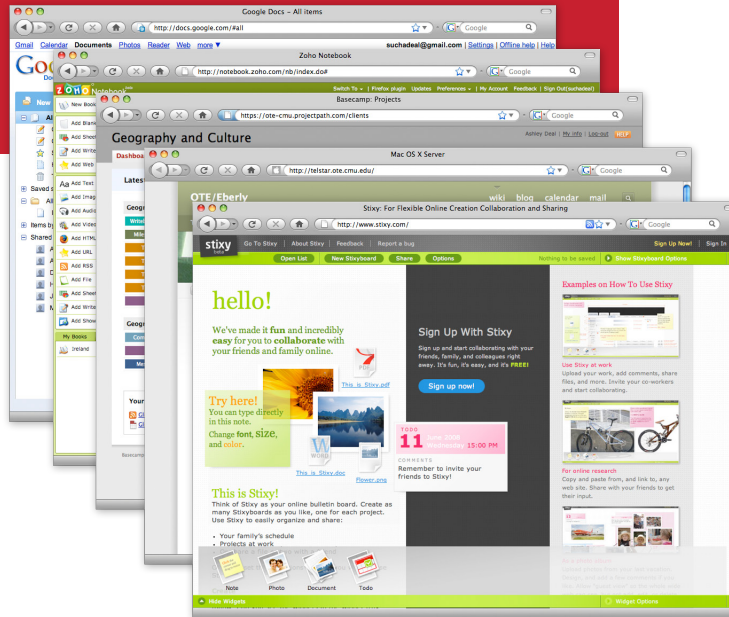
Google Docs – All items

http://docs.google.com/#all

Gmail Calendar Documents Photos Reader Web more ▼

suchadeal@gmail.com | Settings | Offline help | Help

Zoho Notebook

http://notebook.zoho.com/nb/index.do#

Switch To ▾ | Firefox plugin | Updates | Preferences ▾ | My Account | Feedback | Sign Out(suchadeal)

Basecamp: Projects

https://ote-cmu.projectpath.com/clients

Geography and Culture

Ashley Deal | My info | Log-out | HELP

Dashboard

Mac OS X Server

http://telstar.ote.cmu.edu/

OTE/Eberly

wiki blog calendar mail

Stixy: For Flexible Online Creation Collaboration and Sharing

http://www.stixy.com/

Google

stixy beta

Go To Stixy | About Stixy | Feedback | Report a bug

Sign Up Now! | Sign In

Open List | New Stixyboard | Share | Options

Nothing to be saved | Show Stixyboard Options

hello!

We've made it fun and incredibly easy for you to collaborate with your friends and family online.

This is Stixy.pdf

Try here!
You can type directly in this note.
Change font, size, and color.

This is Stixy.doc

Flower.png

11 June 2008 Wednesday 15:00 PM

COMMENTS
Remember to invite your friends to Stixy!

Sign Up With Stixy

Sign up and start collaborating with your friends, family, and colleagues right away. It's fun, it's easy, and it's FREE!

Sign up now!

Examples on How To Use Stixy

Use Stixy at work
Upload your work, add comments, share files, and more. Invite your co-workers and start collaborating.

For online research
Copy and paste from, and link to, any web site. Invite your friends to get their input.

This is Stixy!
Think of Stixy as your online bulletin board. Create as many Stixyboards as you like, one for each project. Use Stixy to easily organize and share:

• Your family's schedule
• Projects at work

Note | Photo | Document | Todo

Hide Widgets

Widget Options

New Book
Add Blank
Add Sheet
Add Write
Add Web
Add Text
Add Image
Add Audio
Add Video
Add HTML
Add URL
Add RSS
Add File
Add Sheet
Add Write
Add Show
My Books
Ireland

Latest

Geograph

Your

Basecamp

New

All

Saved s

Items by

Shared